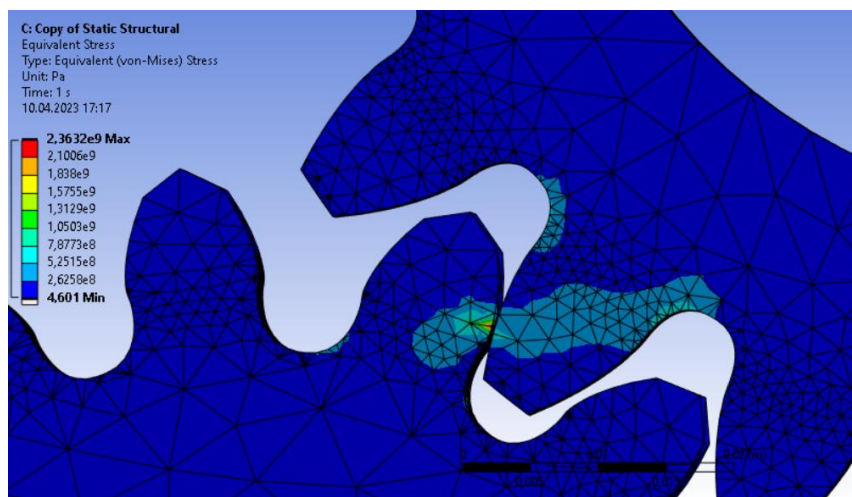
C: Copy of Static Structural
Equivalent Stress
Type: Equivalent (von-Mises) Stress
Unit: Pa
Time: 1 s
10.04.2023 17:17

2,3632e9 Max
2,1006e9
1,838e9
1,5755e9
1,3129e9
1,0503e9
7,8773e8
5,2515e8
2,6258e8
4,601 Min

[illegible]